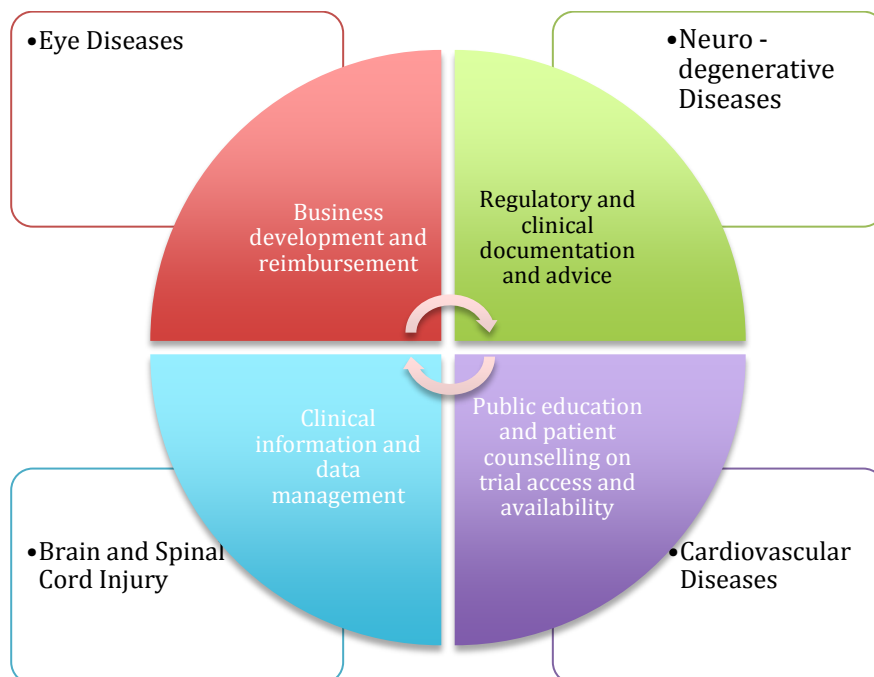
•Eye Diseases

•Neuro - degenerative Diseases

Business development and reimbursement

Regulatory and clinical documentation and advice

Clinical information and data management

Public education and patient counselling on trial access and availability

•Brain and Spinal Cord Injury

•Cardiovascular Diseases